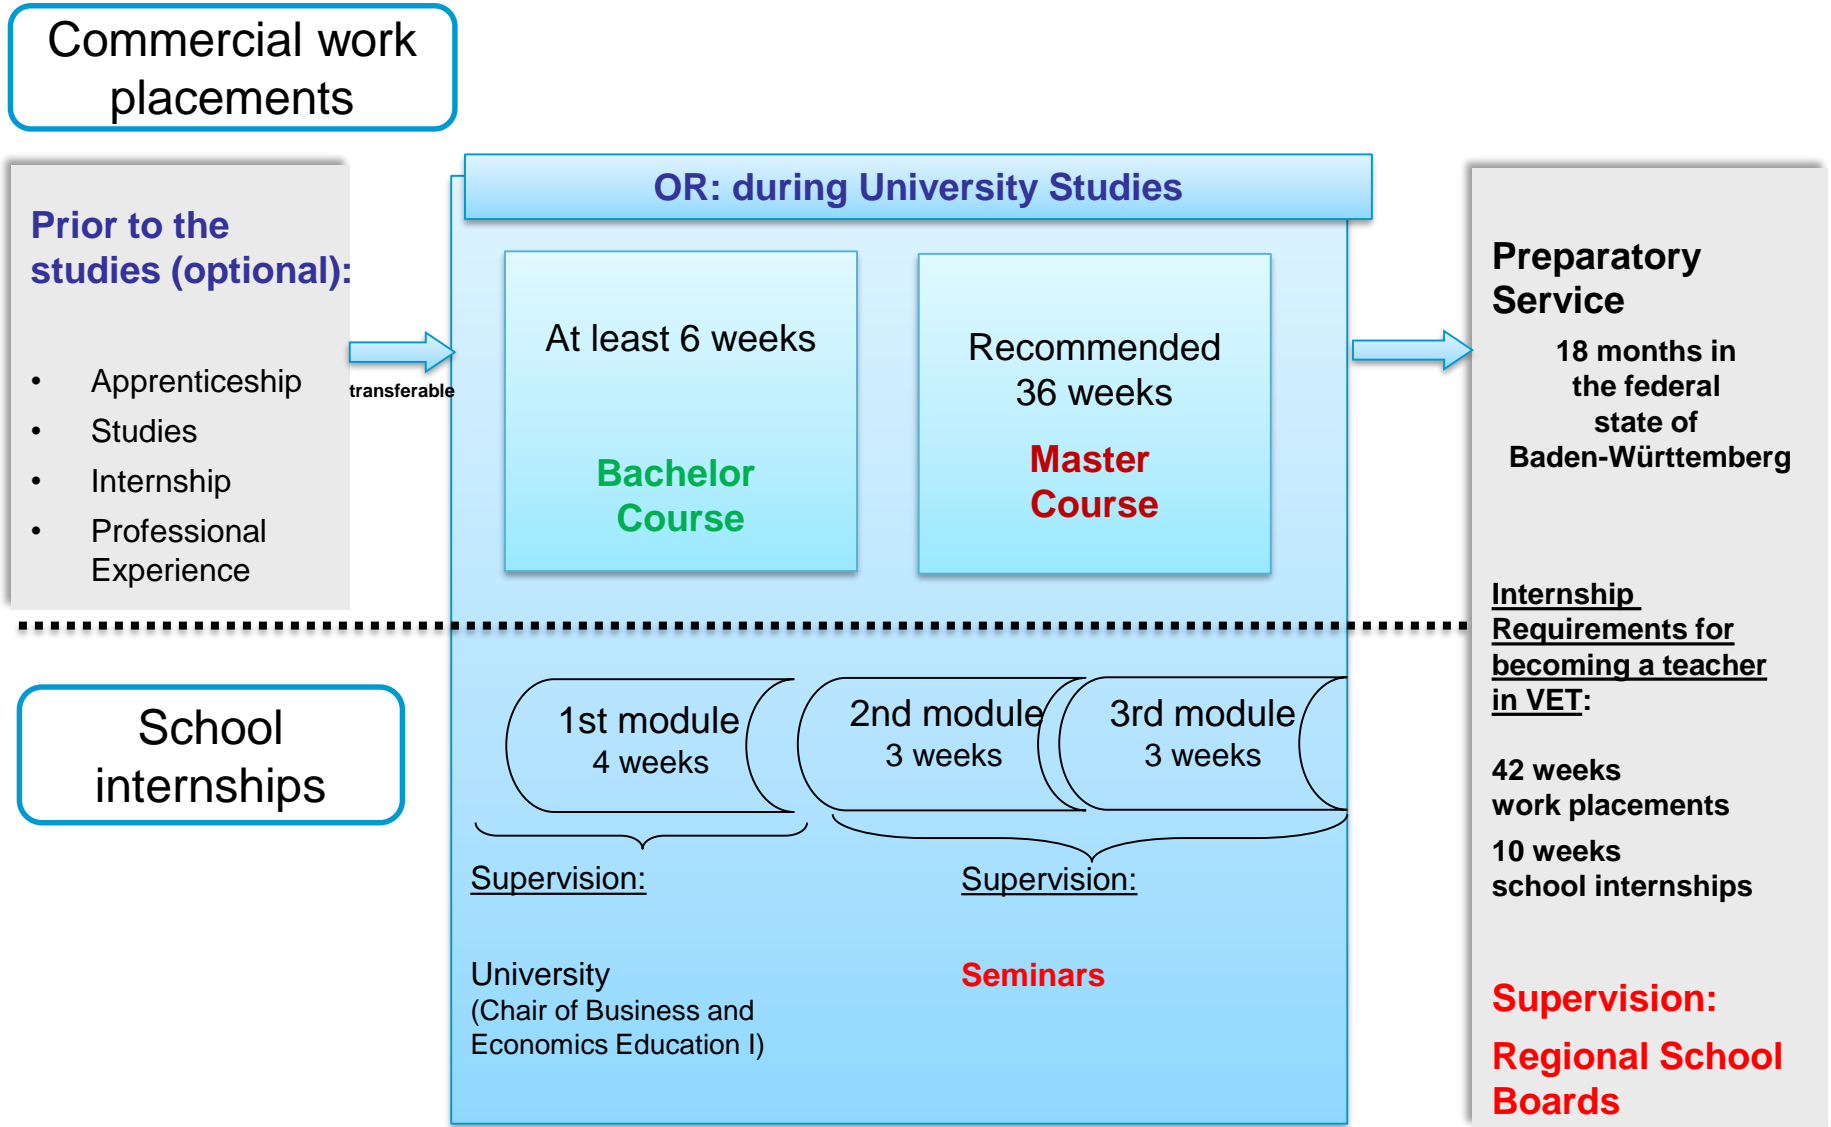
Commercial work placements

Prior to the studies (optional):

- Apprenticeship
- Studies
- Internship
- Professional Experience

transferable

OR: during University Studies

At least 6 weeks

Bachelor Course

Recommended 36 weeks

Master Course

Preparatory Service

18 months in the federal state of Baden-Württemberg

Internship Requirements for becoming a teacher in VET:

42 weeks work placements

10 weeks school internships

Supervision:

Regional School Boards

School internships

1st module 4 weeks

2nd module 3 weeks

3rd module 3 weeks

Supervision:

University (Chair of Business and Economics Education I)

Supervision:

Seminars